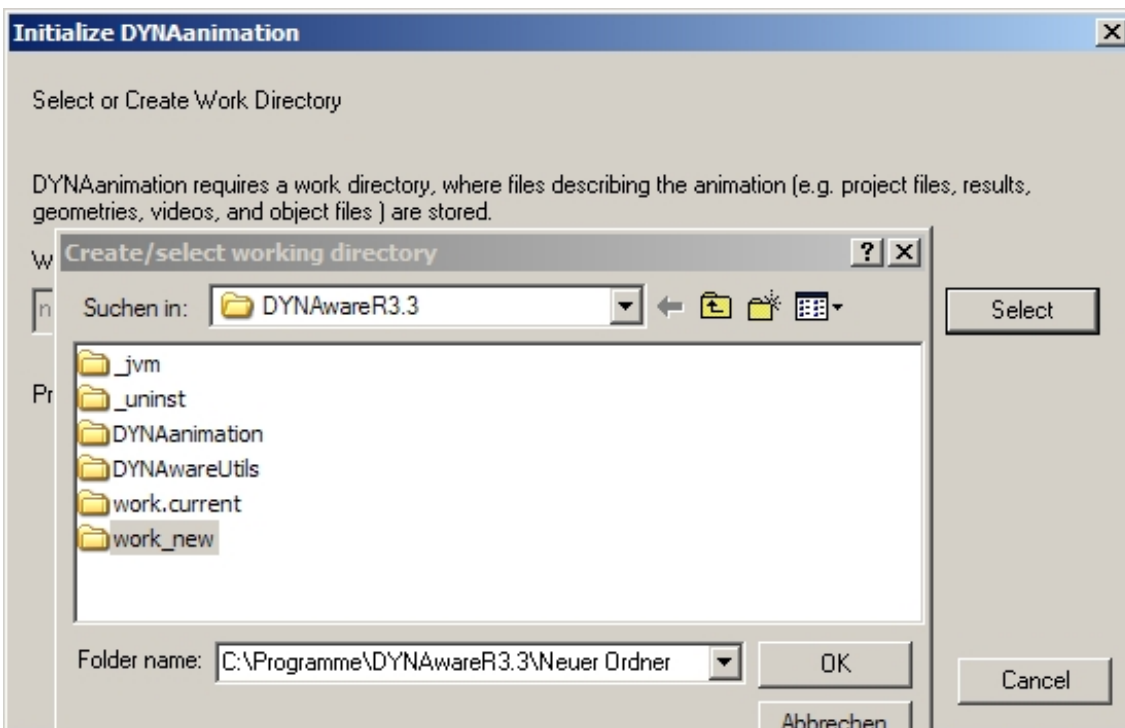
Initialize DYNAanimation

Select or Create Work Directory

DYNAanimation requires a work directory, where files describing the animation (e.g. project files, results, geometries, videos, and object files ) are stored.

W

n

Pr

Select

Cancel

Create/select working directory

?

Suchen in: DYNAwareR3.3

_jvm
_uninst
DYNAanimation
DYNAwareUtils
work.current
work_new

Folder name: C:\Programme\DYNAwareR3.3\Neuer Ordner

OK

Abbrechen